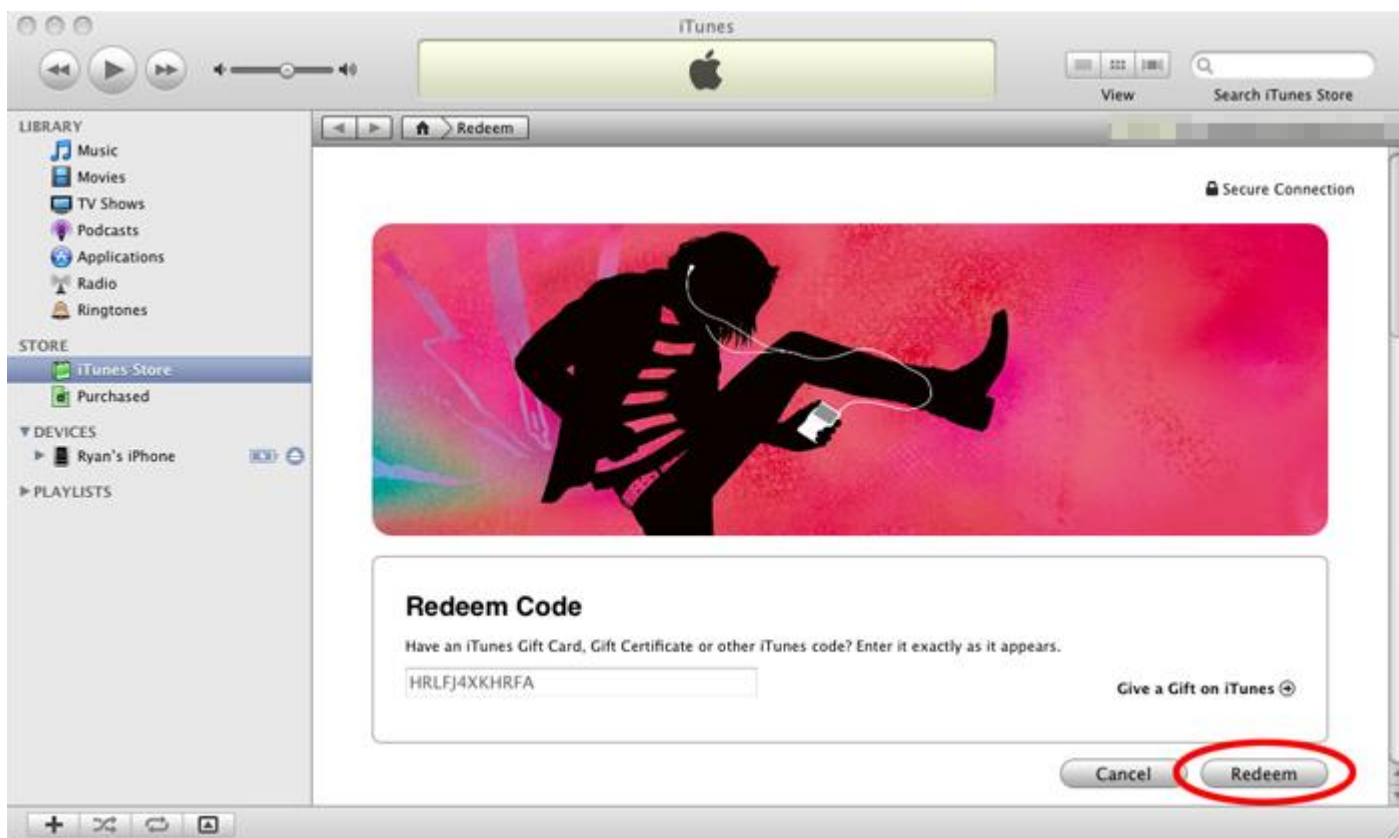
iTunes

View

Search iTunes Store

LIBRARY
Music
Movies
TV Shows
Podcasts
Applications
Radio
Ringtones

STORE
iTunes Store
Purchased

DEVICES
Ryan's iPhone

PLAYLISTS

Redeem

Secure Connection

Redeem Code

Have an iTunes Gift Card, Gift Certificate or other iTunes code? Enter it exactly as it appears.

HRLFJ4XKHRFA

Give a Gift on iTunes

Cancel

Redeem